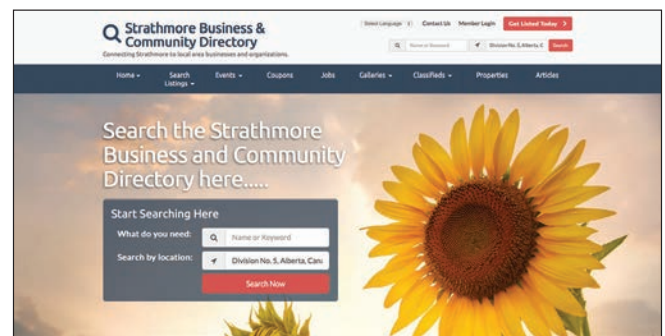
Strathmore Business & Community Directory
Connecting Strathmore to local area businesses and organizations.

Select Language
Contact Us
Member Login
Get Listed Today >

Name or Keyword
Division No. 5, Alberta, C
Search

Home
Search Listings
Events
Coupons
Jobs
Galleries
Classifieds
Properties
Articles

Search the Strathmore Business and Community Directory here.....

Start Searching Here
What do you need:
Name or Keyword
Search by location:
Division No. 5, Alberta, Cana
Search Now